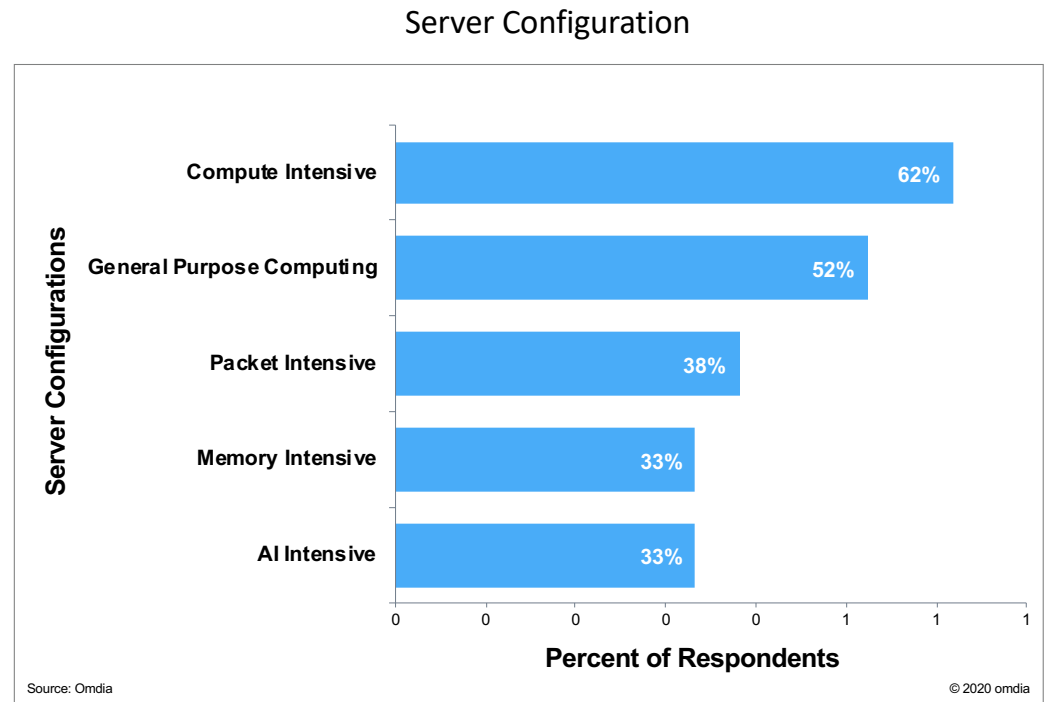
Server Configuration

Server Configurations

Compute Intensive 62%

General Purpose Computing 52%

Packet Intensive 38%

Memory Intensive 33%

AI Intensive 33%

0 0 0 0 0 1 1 1

Percent of Respondents

Source: Omdia

© 2020 omdia